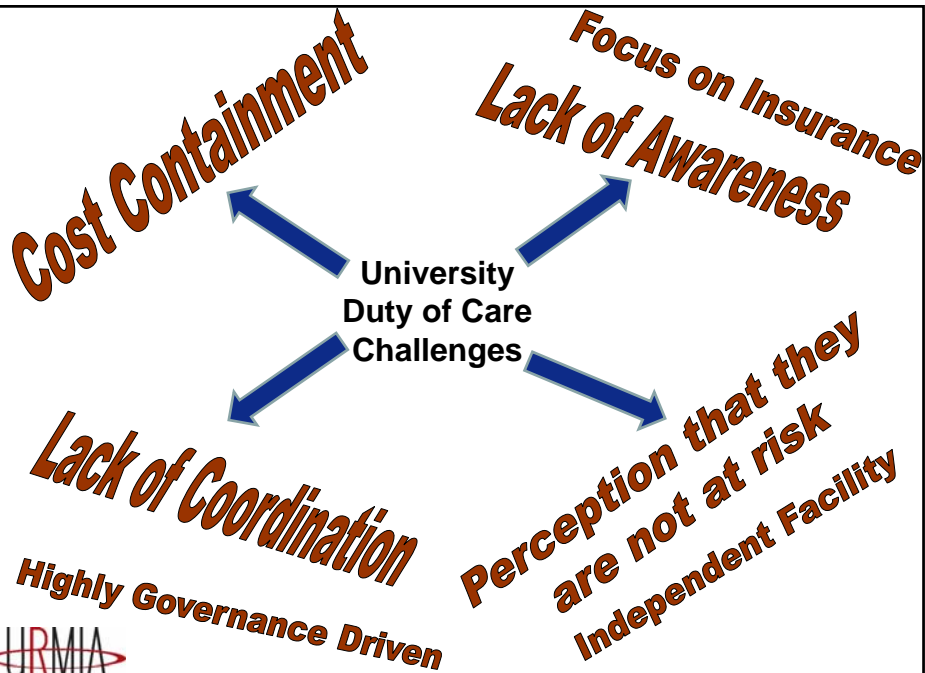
Cost Containment

Focus on Insurance

Lack of Awareness

University Duty of Care Challenges

Lack of Coordination

Perception that they are not at risk

Independent Facility

Highly Governance Driven

URMIA